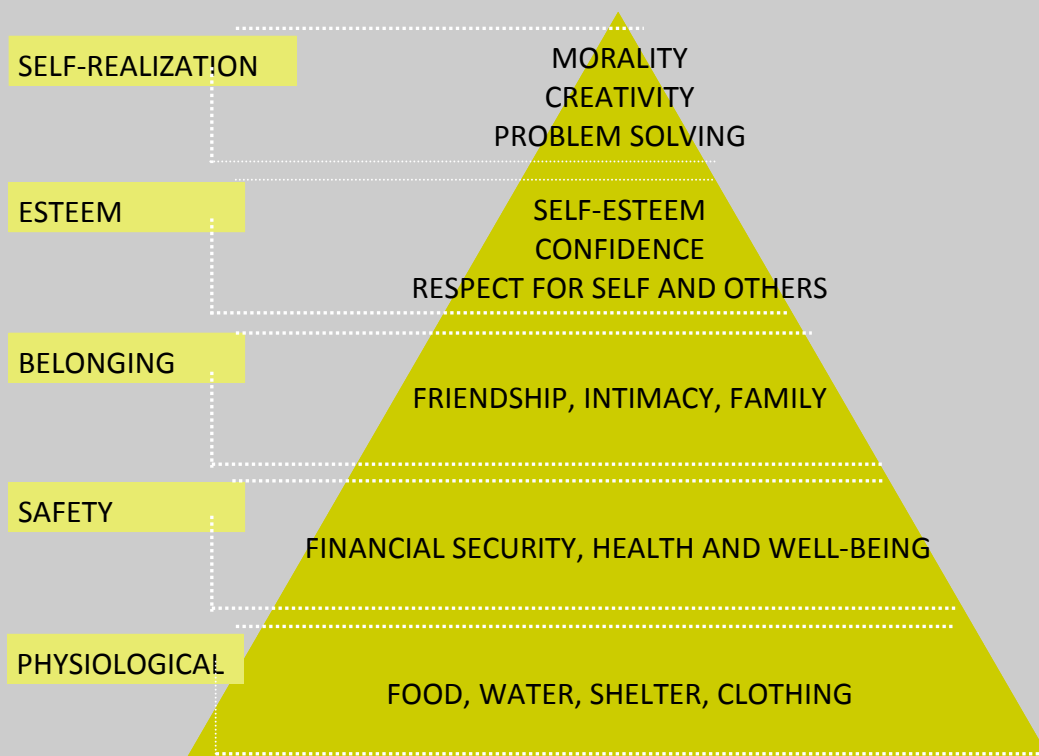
SELF-REALIZATION

MORALITY
CREATIVITY
PROBLEM SOLVING

ESTEEM

SELF-ESTEEM
CONFIDENCE
RESPECT FOR SELF AND OTHERS

BELONGING

FRIENDSHIP, INTIMACY, FAMILY

SAFETY

FINANCIAL SECURITY, HEALTH AND WELL-BEING

PHYSIOLOGICAL

FOOD, WATER, SHELTER, CLOTHING